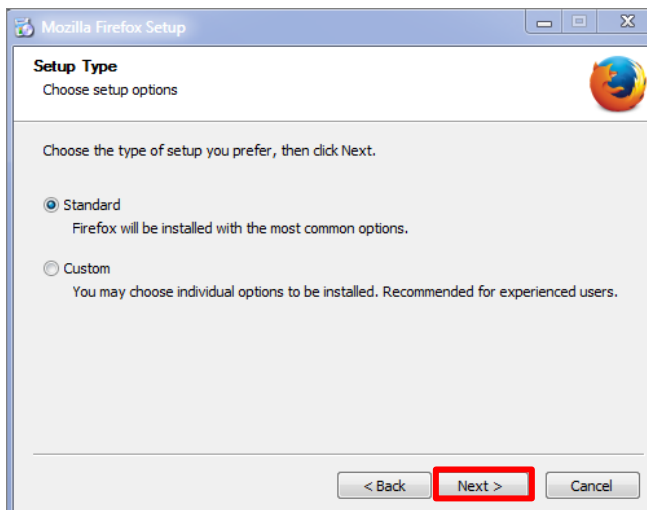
Mozilla Firefox Setup

Setup Type
Choose setup options

Choose the type of setup you prefer, then click Next.

Standard
Firefox will be installed with the most common options.

Custom
You may choose individual options to be installed. Recommended for experienced users.

< Back
Next >
Cancel